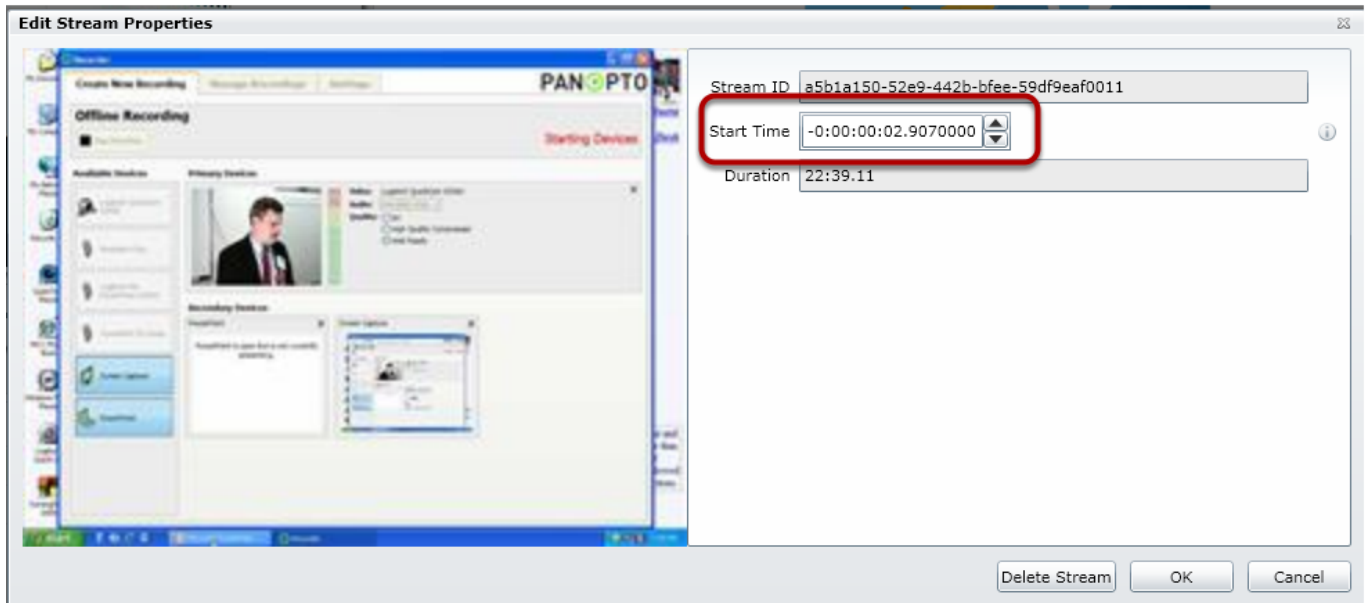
Edit Stream Properties

Create New Recording

Offline Recording

PANOPTO

Starting Devices

Available Devices

Primary Devices

Secondary Devices

Stream ID a5b1a150-52e9-442b-bfee-59df9eaf0011

Start Time -0:00:00:02.9070000

Duration 22:39.11

Delete Stream

OK

Cancel